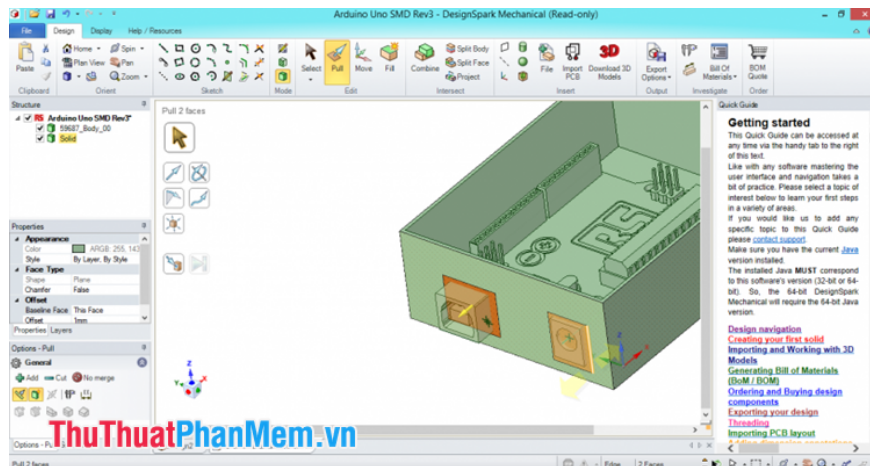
Arduino Uno SMD Rev3 - DesignSpark Mechanical (Read-only)

File Design Display Help / Resources

Paste Clipboard
Home Spin Plan View Pan Zoom Orient
Sketch
Mode
Select Pull Move Fill Edit
Combine Split Body Split Face Project Intersect
File Import PCB Download 3D Models Insert
Export Options Output
Bill Of Materials Investigate
BOM Quote Order

Structure
Arduino Uno SMD Rev3*
59687_Body_00
Solid

Pull 2 faces

Properties
Appearance
Color ARGB: 255, 143
Style By Layer, By Style
Face Type
Shape Plane
Chamfer False
Offset
Baseline Face This Face
Offset 1mm
Properties Layers

Options - Pull
General
Add Cut No merge

Quick Guide
Getting started
This Quick Guide can be accessed at any time via the handy tab to the right of this text.
Like with any software mastering the user interface and navigation takes a bit of practice. Please select a topic of interest below to learn your first steps in a variety of areas.
If you would like us to add any specific topic to this Quick Guide please contact support.
Make sure you have the current Java version installed.
The installed Java MUST correspond to this software's version (32-bit or 64-bit). So, the 64-bit DesignSpark Mechanical will require the 64-bit Java version.

Design navigation
Creating your first solid
Importing and Working with 3D Models
Generating Bill of Materials (BoM / BOM)
Ordering and Buying design components
Exporting your design
Threading
Importing PCB layout

Options - Pull
2 faces
Pull 2 faces
Edge

ThuThuatPhanMem.vn